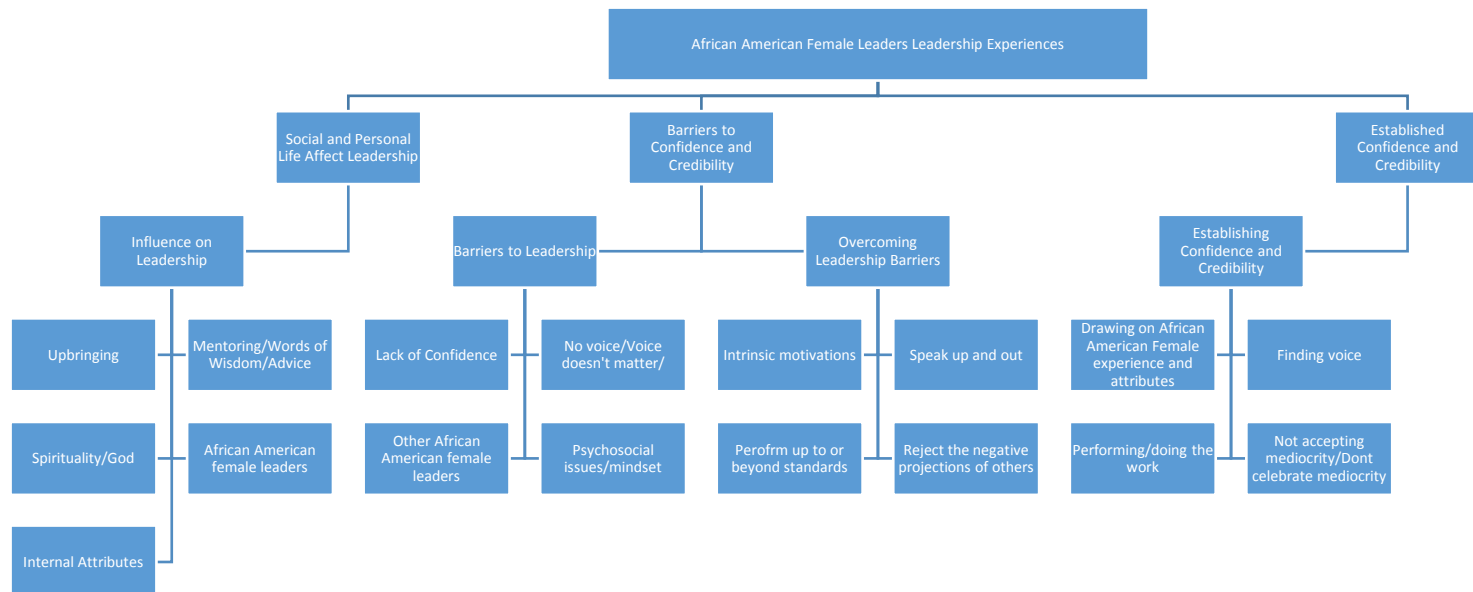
African American Female Leaders Leadership Experiences

Social and Personal Life Affect Leadership

Barriers to Confidence and Credibility

Established Confidence and Credibility

Influence on Leadership

Barriers to Leadership

Overcoming Leadership Barriers

Establishing Confidence and Credibility

Upbringing

Mentoring/Words of Wisdom/Advice

Spirituality/God

African American female leaders

Internal Attributes

Lack of Confidence

No voice/Voice doesn't matter/

Other African American female leaders

Psychosocial issues/mindset

Intrinsic motivations

Speak up and out

Perofrm up to or beyond standards

Reject the negative projections of others

Drawing on African American Female experience and attributes

Finding voice

Performing/doing the work

Not accepting mediocrity/Dont celebrate mediocrity